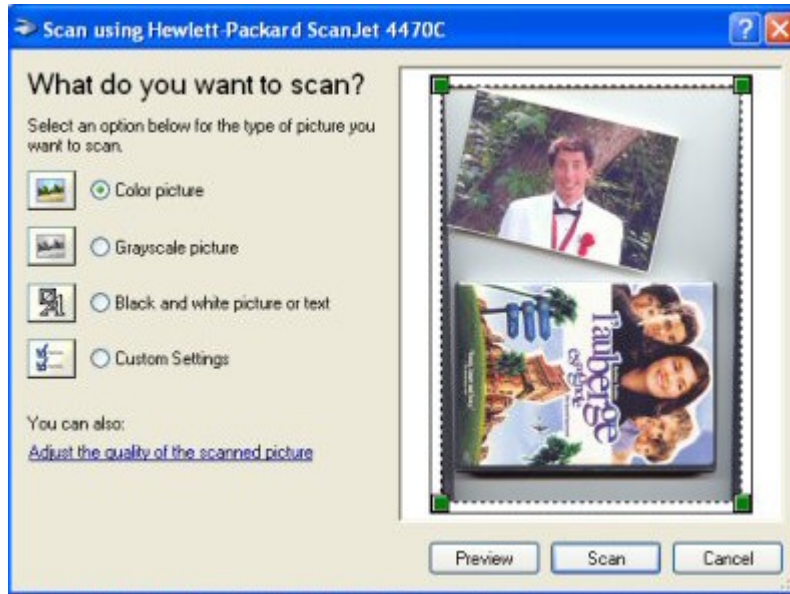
Scan using Hewlett-Packard ScanJet 4470C

What do you want to scan?

Select an option below for the type of picture you want to scan.

Color picture

Grayscale picture

Black and white picture or text

Custom Settings

You can also:

Adjust the quality of the scanned picture

l'auberge espagnole

Preview

Scan

Cancel